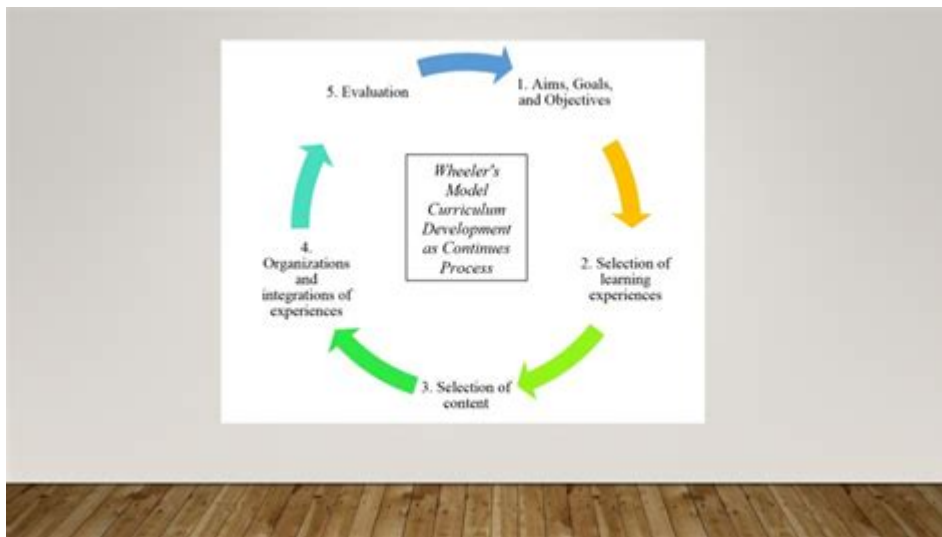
5. Evaluation

1. Aims, Goals, and Objectives

Wheeler's Model Curriculum Development as Continues Process

2. Selection of learning experiences

3. Selection of content

4. Organizations and integrations of experiences